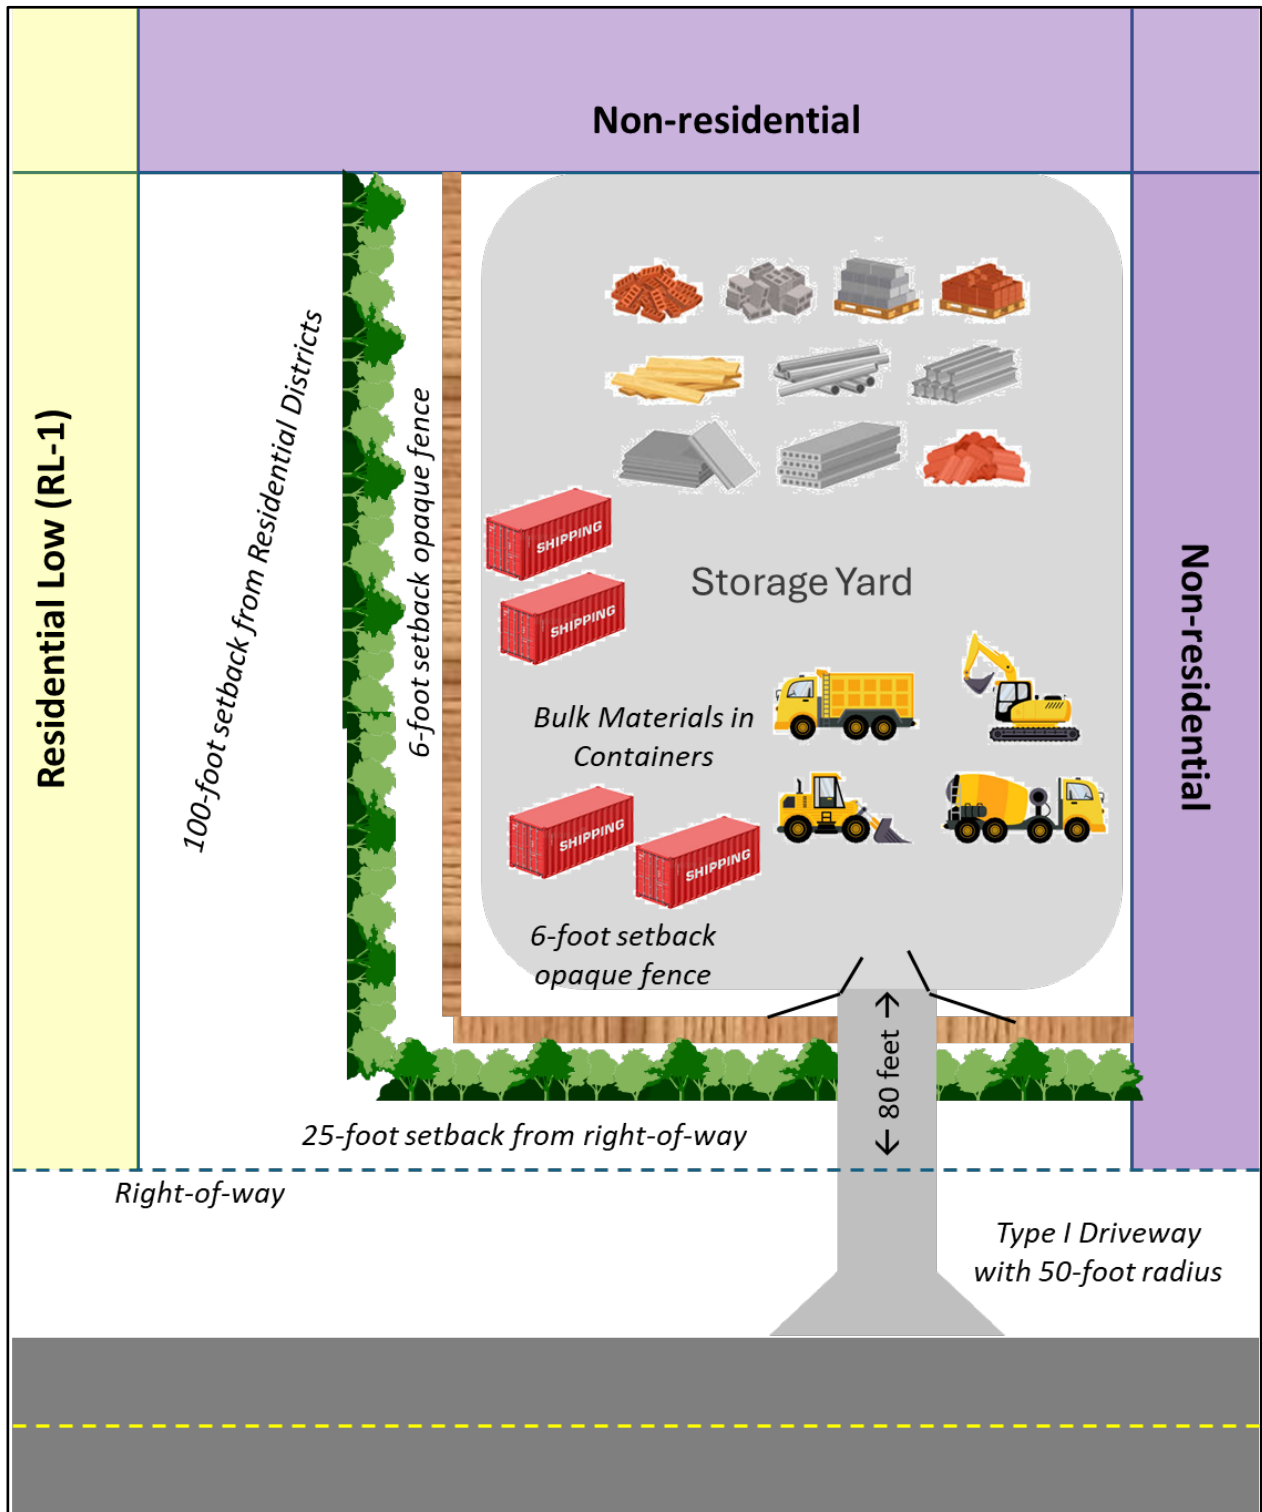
Non-residential

Residential Low (RL-1)

100-foot setback from Residential Districts

6-foot setback opaque fence

SHIPPING

SHIPPING

Storage Yard

Non-residential

Bulk Materials in Containers

SHIPPING

SHIPPING

6-foot setback opaque fence

← 80 feet →

25-foot setback from right-of-way

Right-of-way

Type I Driveway with 50-foot radius